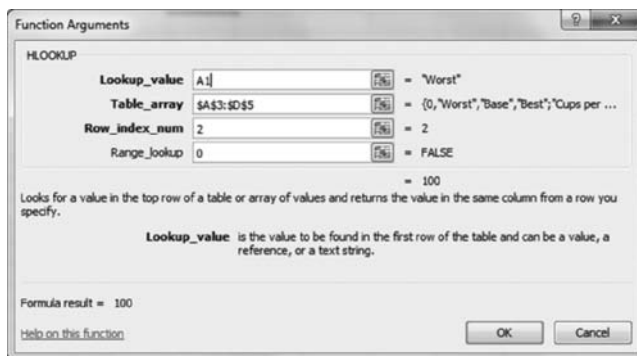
Function Arguments

HLOOKUP

Lookup_value A1 = "Worst"

Table_array $A$3:$D$5 = {0,"Worst","Base","Best";"Cups per ...

Row_index_num 2 = 2

Range_lookup 0 = FALSE

= 100

Looks for a value in the top row of a table or array of values and returns the value in the same column from a row you specify.

Lookup_value is the value to be found in the first row of the table and can be a value, a reference, or a text string.

Formula result = 100

Help on this function

OK Cancel